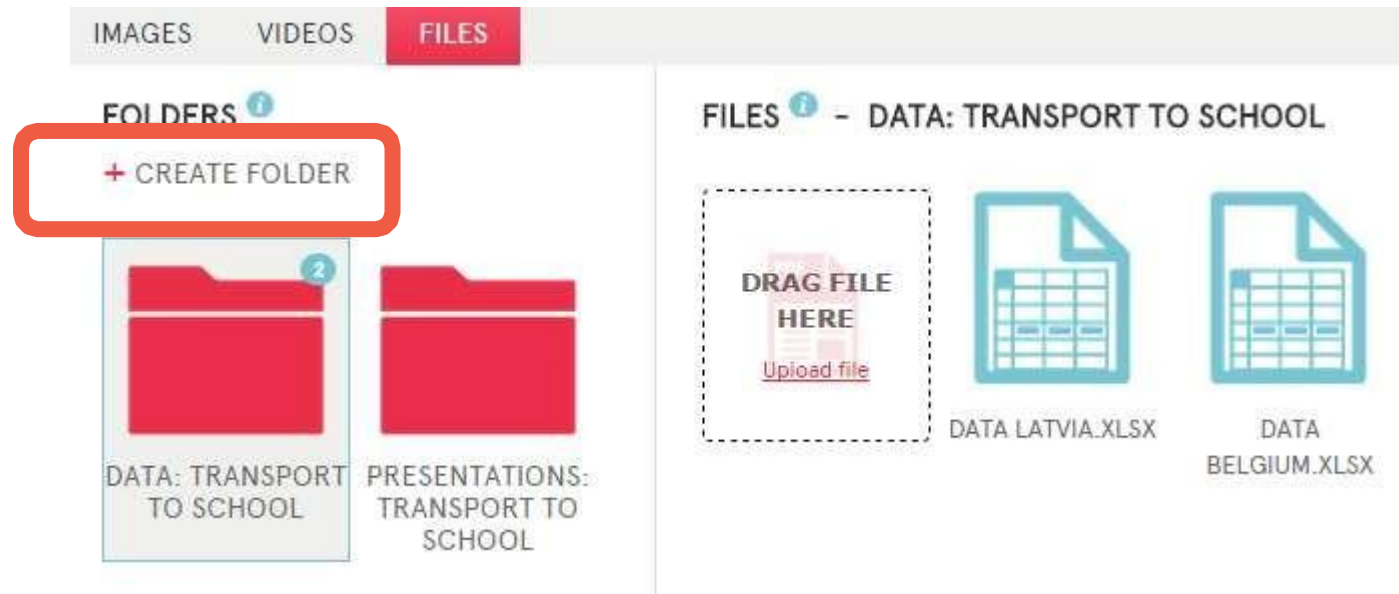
IMAGES VIDEOS FILES

FOLDERS

+ CREATE FOLDER

2

DATA: TRANSPORT TO SCHOOL

PRESENTATIONS: TRANSPORT TO SCHOOL

FILES - DATA: TRANSPORT TO SCHOOL

DRAG FILE HERE

Upload file

DATA LATVIA.XLSX

DATA BELGIUM.XLSX